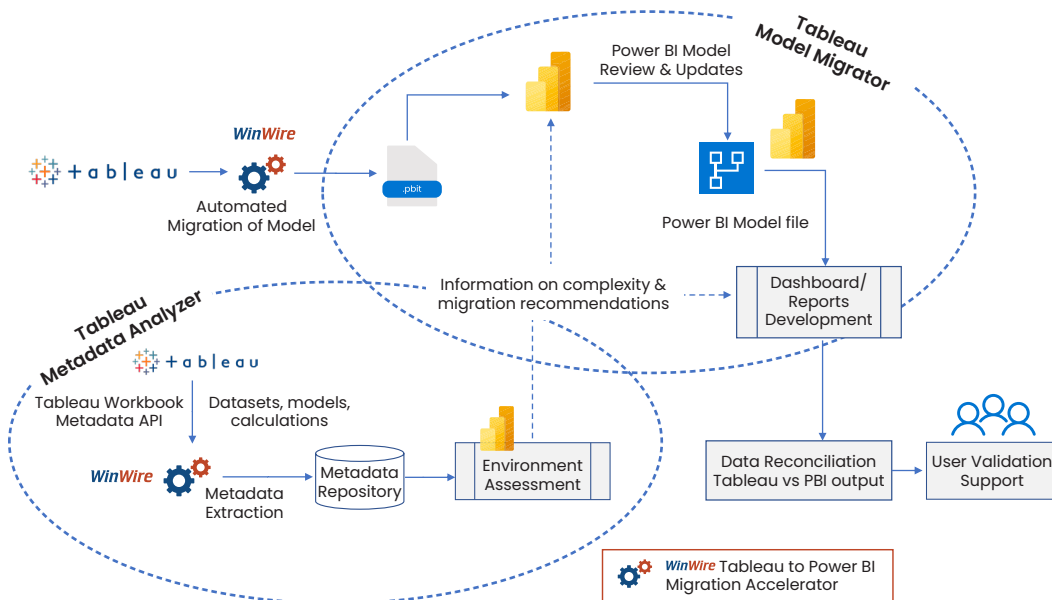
Tableau Model Migrator

Power BI Model Review & Updates

WinWire

+ a b | e a u

Automated Migration of Model

.pbit

Power BI Model file

Information on complexity & migration recommendations

Dashboard/ Reports Development

Tableau Metadata Analyzer

+ a b | e a u

Tableau Workbook Metadata API

Datasets, models, calculations

WinWire

Metadata Extraction

Metadata Repository

Environment Assessment

Data Reconciliation Tableau vs PBI output

User Validation Support

WinWire Tableau to Power BI Migration Accelerator